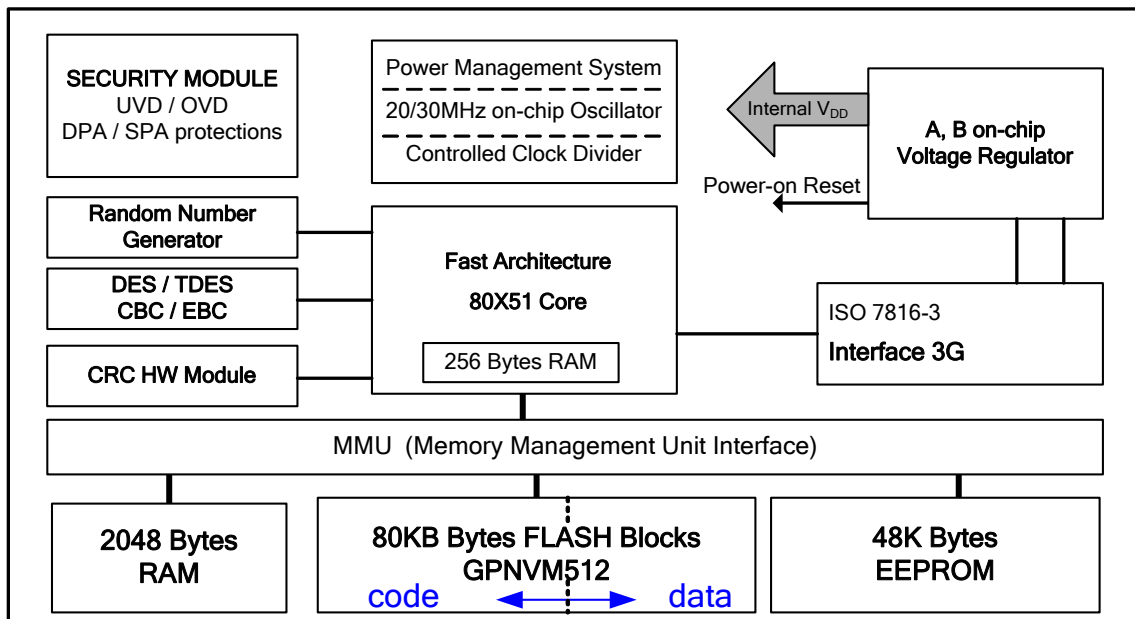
SECURITY MODULE
UVD / OVD
DPA / SPA protections

Power Management System
20/30MHz on-chip Oscillator
Controlled Clock Divider

Internal $V_{DD}$

A, B on-chip
Voltage Regulator

Power-on Reset

Random Number Generator

DES / TDES
CBC / EBC

CRC HW Module

Fast Architecture
80X51 Core

256 Bytes RAM

ISO 7816-3
Interface 3G

MMU (Memory Management Unit Interface)

2048 Bytes
RAM

80KB Bytes FLASH Blocks
GPNVM512
code
data

48K Bytes
EEPROM